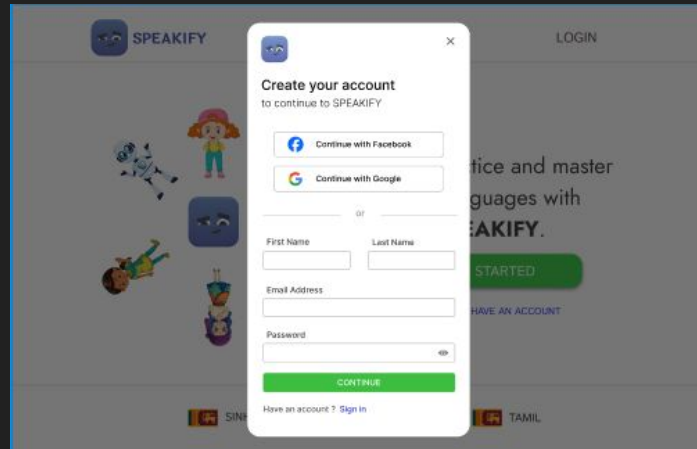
SPEAKIFY

LOGIN

Create your account
to continue to SPEAKIFY

×

Continue with Facebook

Continue with Google

or

First Name

Last Name

Email Address

Password

CONTINUE

Have an account ? Sign in

tice and master
guages with
EAKIFY.

STARTED

HAVE AN ACCOUNT

SINH

TAMIL